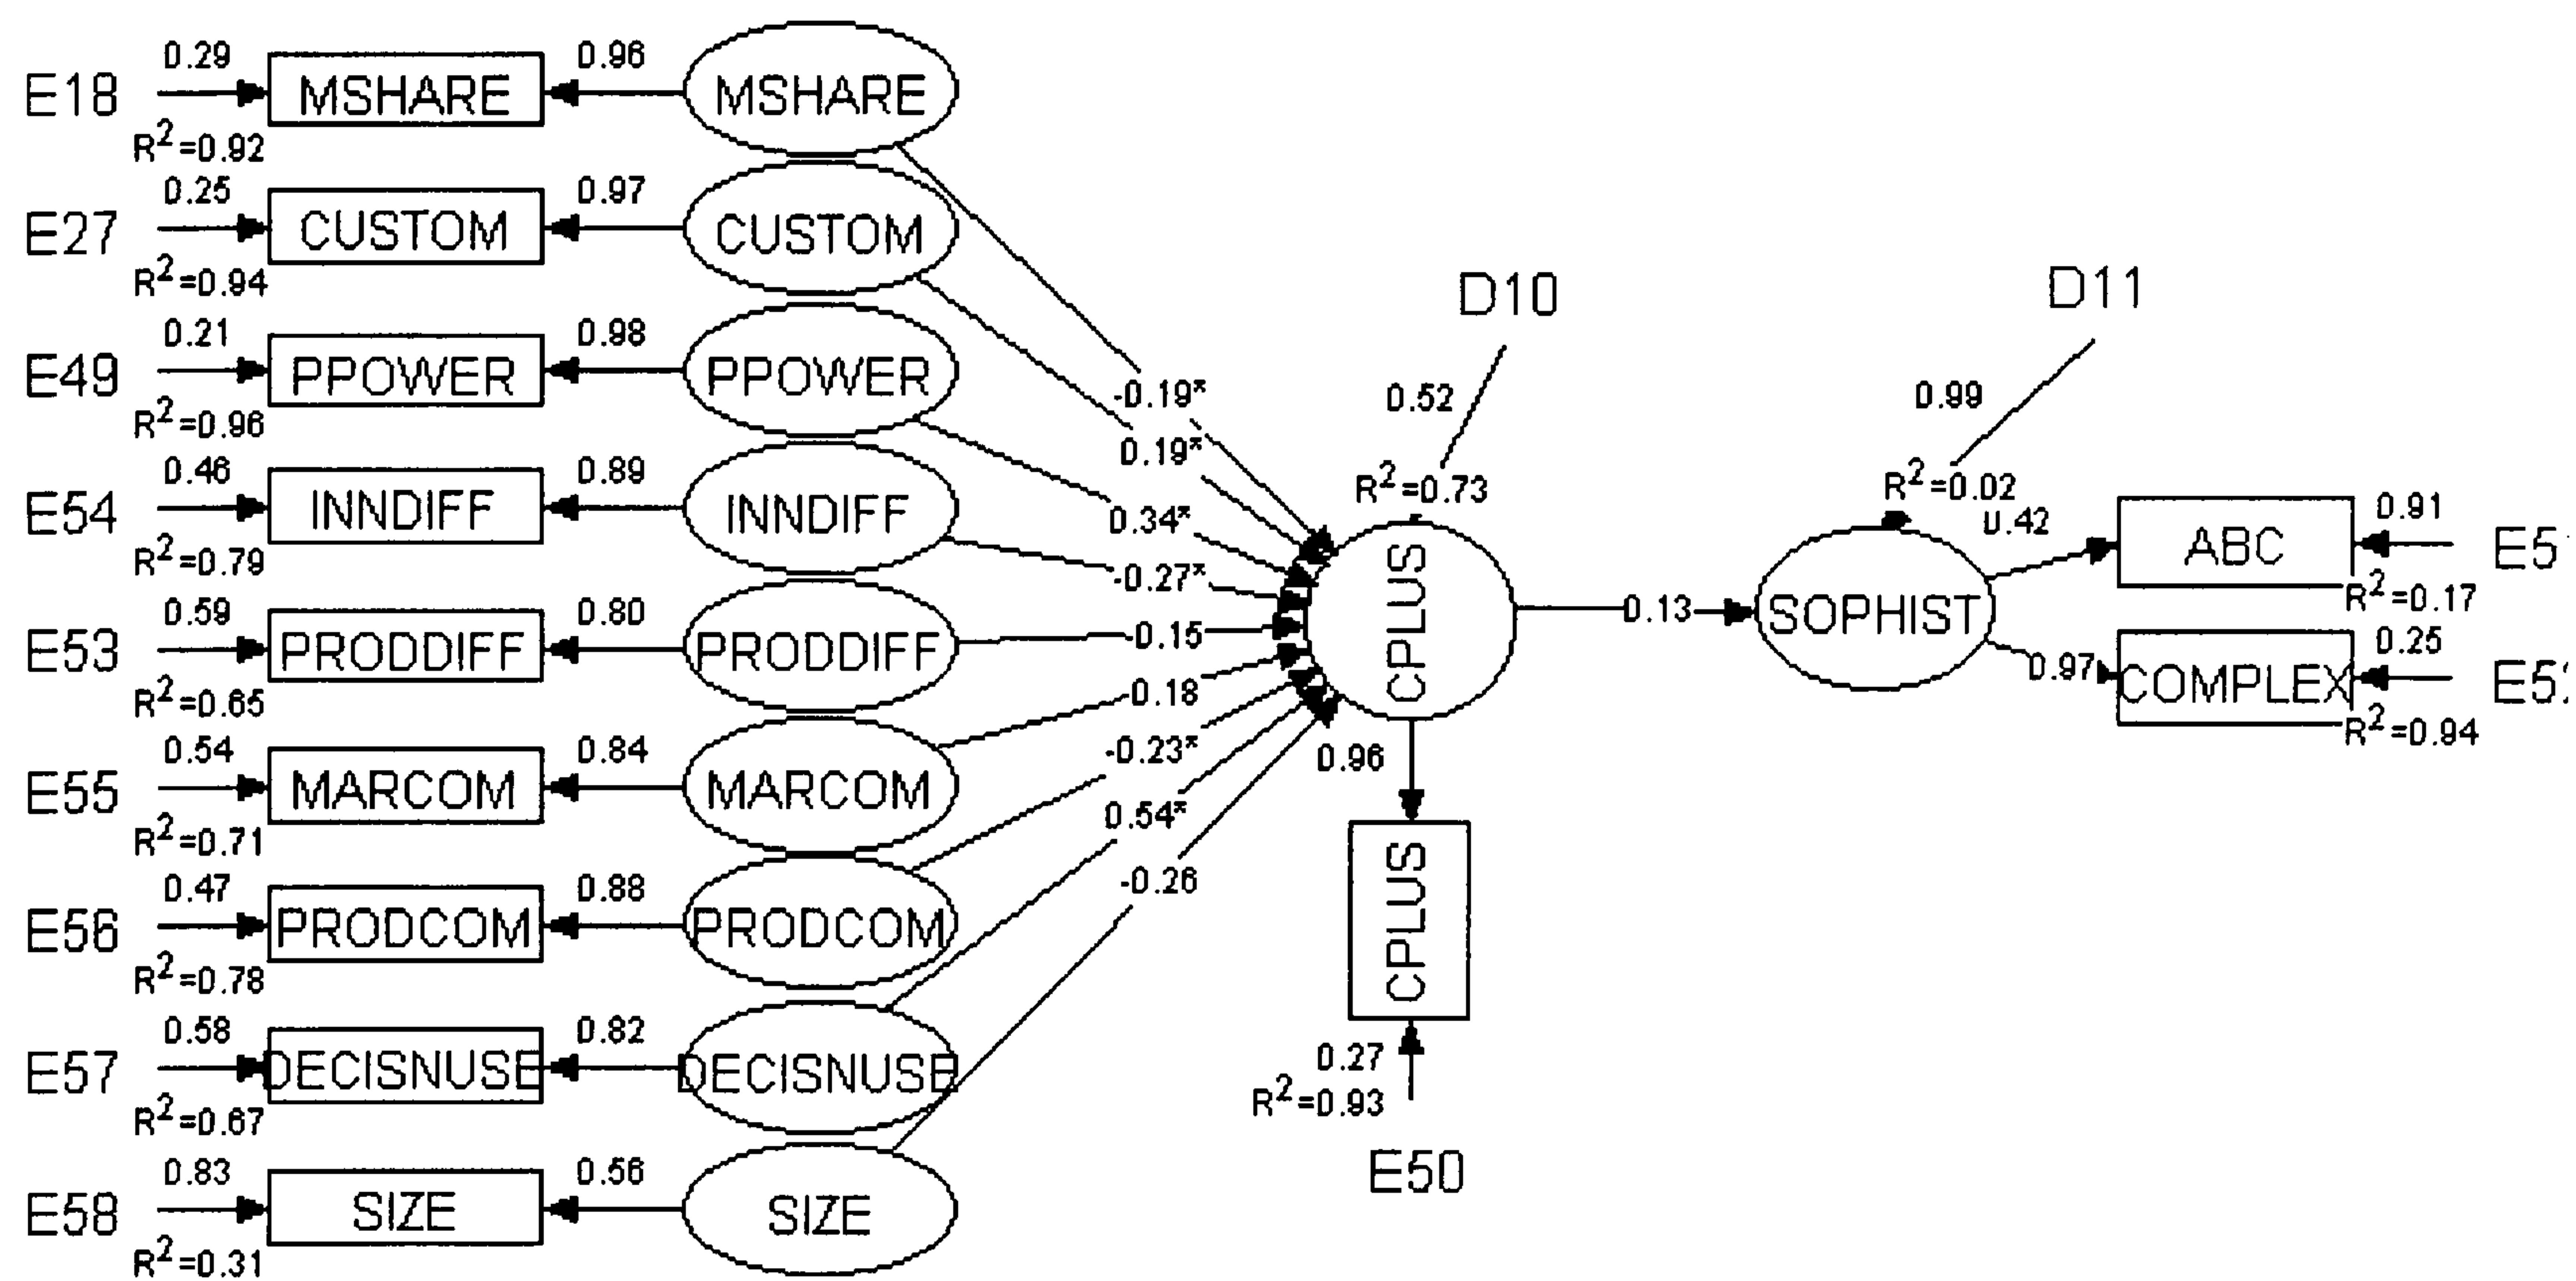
E18 0.29 MSHARE 0.96 MSHARE
$R^2$=0.92
E27 0.25 CUSTOM 0.97 CUSTOM
$R^2$=0.94
E49 0.21 PPOWER 0.98 PPOWER
$R^2$=0.96
E54 0.46 INNDIFF 0.89 INNDIFF
$R^2$=0.79
E53 0.59 PRODDIFF 0.80 PRODDIFF
$R^2$=0.65
E55 0.54 MARCOM 0.84 MARCOM
$R^2$=0.71
E56 0.47 PRODCOM 0.88 PRODCOM
$R^2$=0.78
E57 0.58 DECISNUSE 0.82 DECISNUSE
$R^2$=0.67
E58 0.83 SIZE 0.56 SIZE
$R^2$=0.31

-0.19*
0.19*
0.34*
-0.27*
-0.15
-0.18
-0.23*
0.54*
-0.26

D10
0.52
$R^2$=0.73
CPLUS
0.96
CPLUS
0.27
$R^2$=0.93
E50

0.13
D11
0.99
$R^2$=0.02
SOPHIST
0.42
ABC 0.91 E5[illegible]
$R^2$=0.17
0.97 COMPLEX 0.25 E5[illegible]
$R^2$=0.94